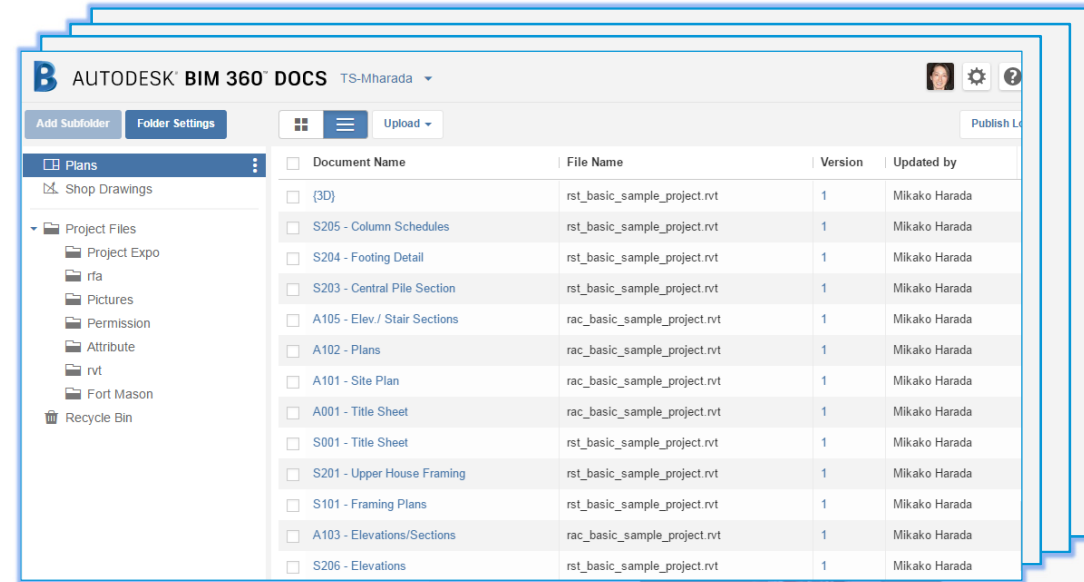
B AUTODESK® BIM 360™ DOCS TS-Mharada

Add Subfolder Folder Settings

Upload

Publish Lo

Plans
Shop Drawings
Project Files
Project Expo
rfa
Pictures
Permission
Attribute
rvt
Fort Mason
Recycle Bin

| Document Name | File Name | Version | Updated by |
|---|---|---|---|
| {3D} | rst_basic_sample_project.rvt | 1 | Mikako Harada |
| S205 - Column Schedules | rst_basic_sample_project.rvt | 1 | Mikako Harada |
| S204 - Footing Detail | rst_basic_sample_project.rvt | 1 | Mikako Harada |
| S203 - Central Pile Section | rst_basic_sample_project.rvt | 1 | Mikako Harada |
| A105 - Elev./ Stair Sections | rac_basic_sample_project.rvt | 1 | Mikako Harada |
| A102 - Plans | rac_basic_sample_project.rvt | 1 | Mikako Harada |
| A101 - Site Plan | rac_basic_sample_project.rvt | 1 | Mikako Harada |
| A001 - Title Sheet | rac_basic_sample_project.rvt | 1 | Mikako Harada |
| S001 - Title Sheet | rst_basic_sample_project.rvt | 1 | Mikako Harada |
| S201 - Upper House Framing | rst_basic_sample_project.rvt | 1 | Mikako Harada |
| S101 - Framing Plans | rst_basic_sample_project.rvt | 1 | Mikako Harada |
| A103 - Elevations/Sections | rac_basic_sample_project.rvt | 1 | Mikako Harada |
| S206 - Elevations | rst_basic_sample_project.rvt | 1 | Mikako Harada |